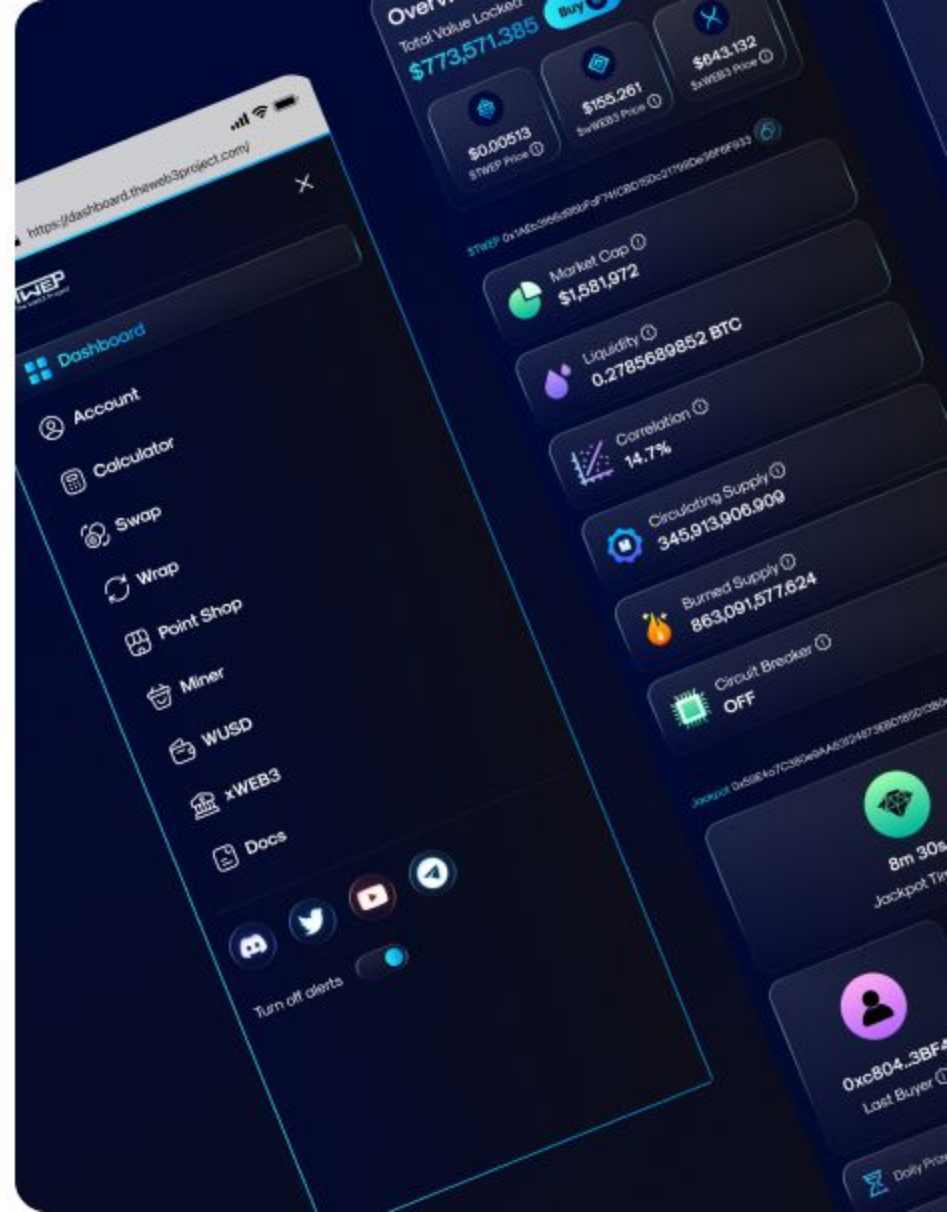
https://dashboard.theweb3project.com/

WEP

Dashboard

Account

Calculator

Swap

Wrap

Point Shop

Miner

WUSD

xWEB3

Docs

Turn off alerts

Overv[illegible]

Total Value Locked

$773,571,385

Buy

$0.00513

$TWEP Price

$155.261

$vWEB3 Price

$643.132

$xWEB3 Price

$TWEP 0x1A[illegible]

Market Cap

$1,581,972

Liquidity

0.2785689852 BTC

Correlation

14.7%

Circulating Supply

345,913,906.909

Burned Supply

863,091,577.624

Circuit Breaker

OFF

Jackpot 0x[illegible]

8m 30s

Jackpot Ti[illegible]

0xc804..3BF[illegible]

Last Buyer

Daily Pr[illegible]